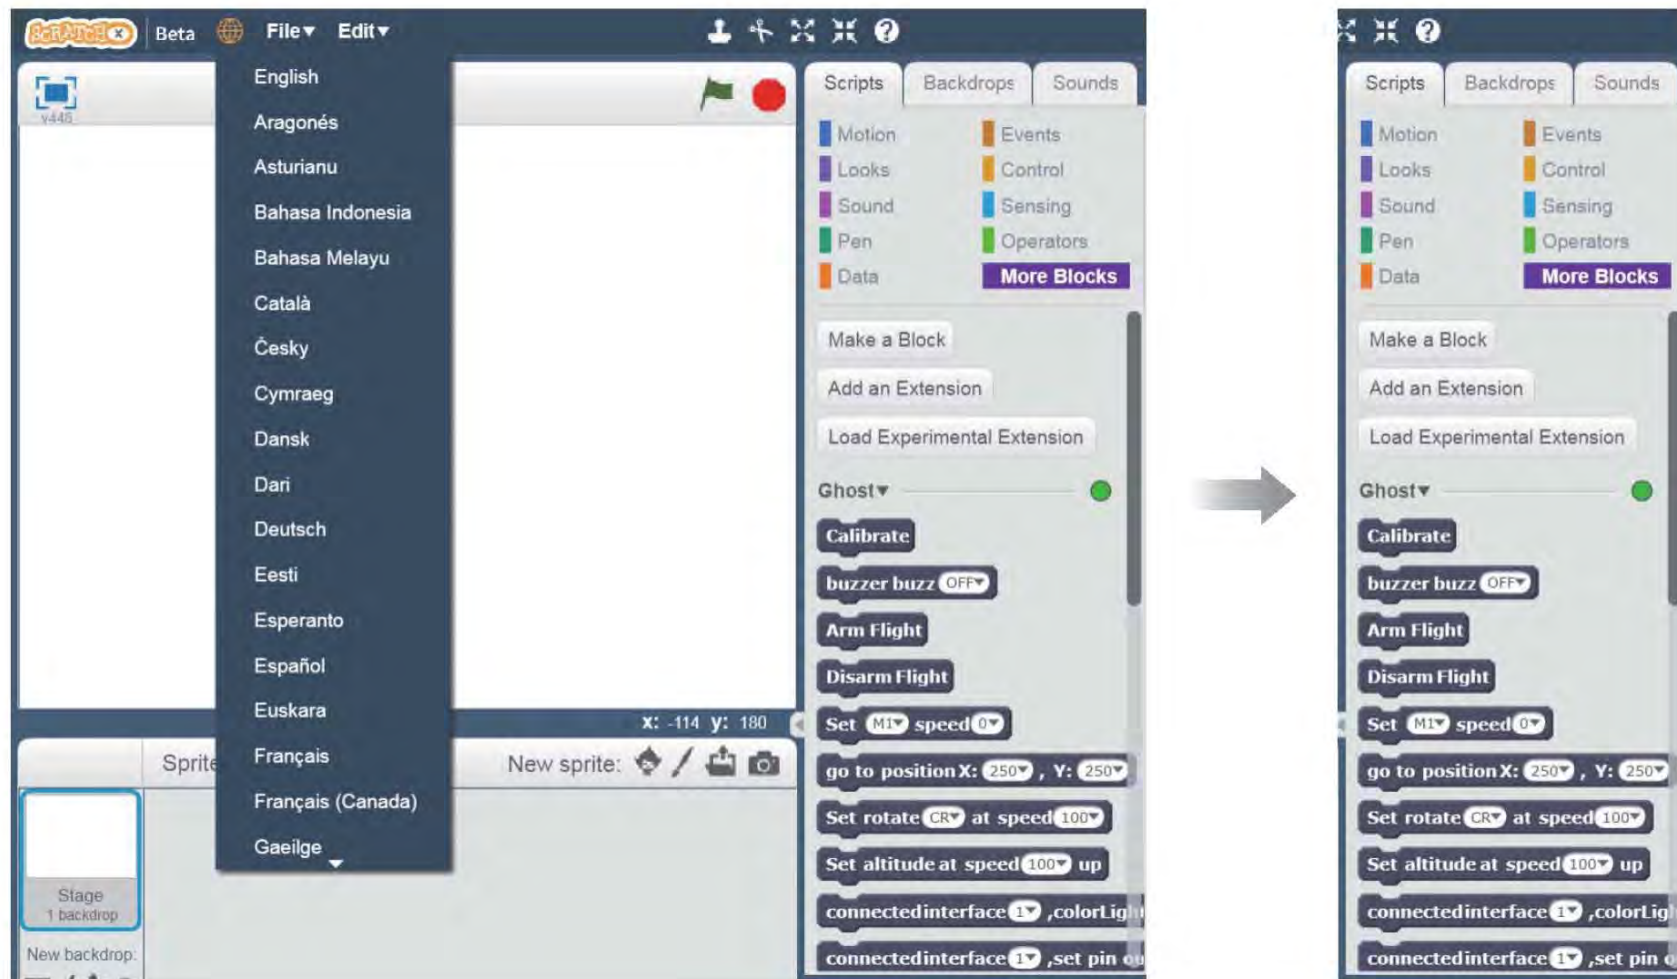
SCRATCH Beta File▾ Edit▾

v448

English
Aragonés
Asturianu
Bahasa Indonesia
Bahasa Melayu
Català
Česky
Cymraeg
Dansk
Dari
Deutsch
Eesti
Esperanto
Español
Euskara
Français
Français (Canada)
Gaeilge

x: -114 y: 180

Sprite

New sprite:

Stage
1 backdrop

New backdrop:

Scripts Backdrops Sounds

Motion Events
Looks Control
Sound Sensing
Pen Operators
Data More Blocks

Make a Block
Add an Extension
Load Experimental Extension

Ghost▾

Calibrate
buzzer buzz OFF▾
Arm Flight
Disarm Flight
Set M1▾ speed 0▾
go to position X: 250▾ , Y: 250▾
Set rotate CR▾ at speed 100▾
Set altitude at speed 100▾ up
connectedinterface 1▾ ,colorLig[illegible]
connectedinterface 1▾ ,set pin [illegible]

Scripts Backdrops Sounds

Motion Events
Looks Control
Sound Sensing
Pen Operators
Data More Blocks

Make a Block
Add an Extension
Load Experimental Extension

Ghost▾

Calibrate
buzzer buzz OFF▾
Arm Flight
Disarm Flight
Set M1▾ speed 0▾
go to position X: 250▾ , Y: 250▾
Set rotate CR▾ at speed 100▾
Set altitude at speed 100▾ up
connectedinterface 1▾ ,colorLig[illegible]
connectedinterface 1▾ ,set pin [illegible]